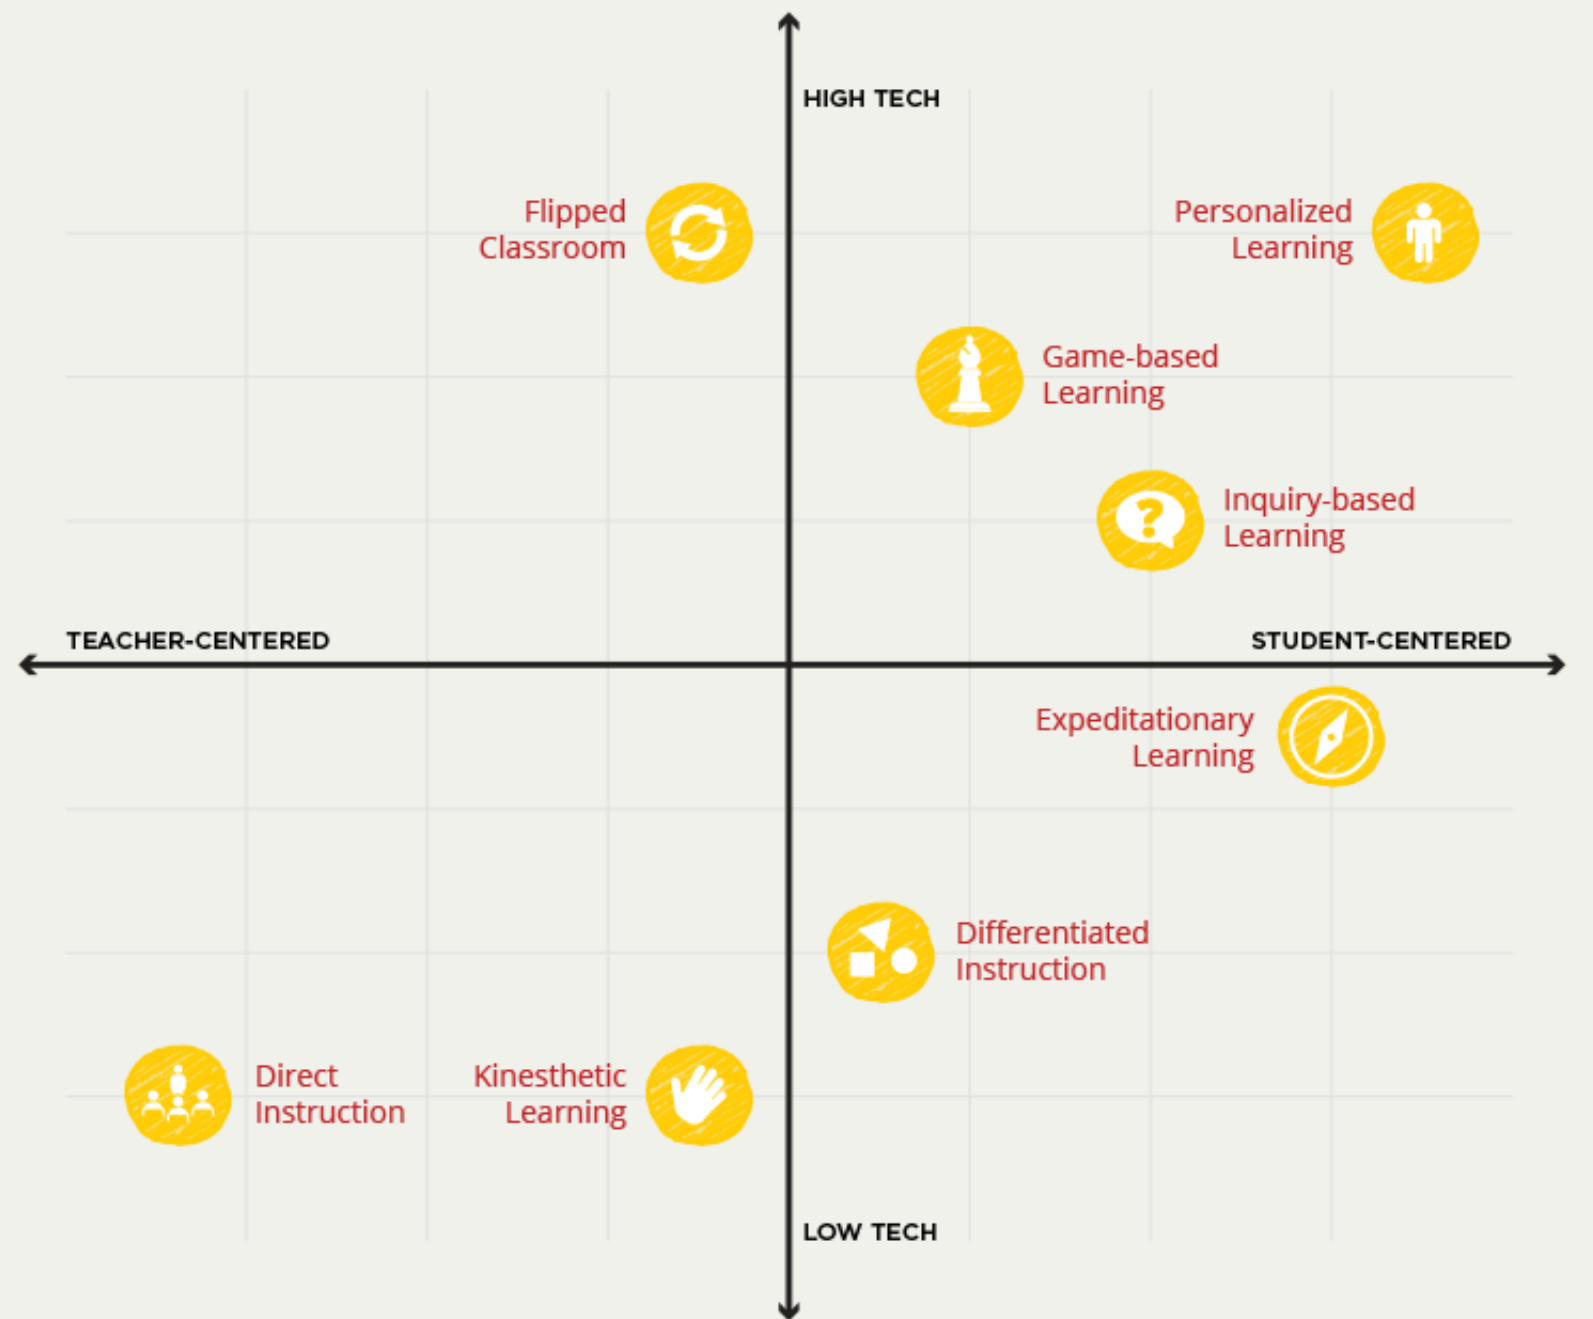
HIGH TECH

Flipped Classroom

Personalized Learning

Game-based Learning

Inquiry-based Learning

TEACHER-CENTERED

STUDENT-CENTERED

Expeditationary Learning

Differentiated Instruction

Direct Instruction

Kinesthetic Learning

LOW TECH